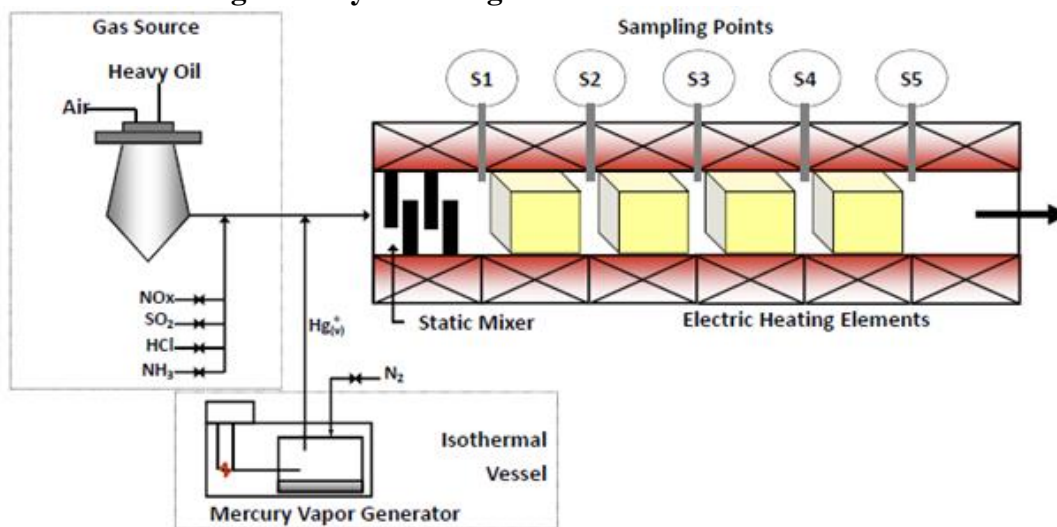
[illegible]

Gas Source

Heavy Oil

Air

NOx

$SO_2$

HCl

$NH_3$

$Hg^{\circ}_{(v)}$

$N_2$

Isothermal Vessel

Mercury Vapor Generator

Sampling Points

S1

S2

S3

S4

S5

Static Mixer

Electric Heating Elements